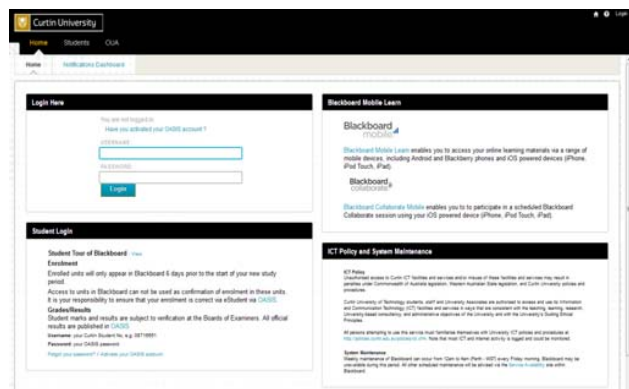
Curtin University

Home Students OUA

Home Notifications Dashboard

Login Here

You are not logged in.
Have you activated your OASIS account?

USERNAME

PASSWORD

Login

Student Login

Student Tour of Blackboard View

Enrolment
Enrolled units will only appear in Blackboard 6 days prior to the start of your new study period.
Access to units in Blackboard can not be used as confirmation of enrolment in these units. It is your responsibility to ensure that your enrolment is correct via eStudent via OASIS.

Grades/Results
Student marks and results are subject to verification at the Boards of Examiners. All official results are published in OASIS.

Username: your Curtin Student No. e.g. 98718881
Password: your OASIS password

Forgot your password? / Activate your OASIS account

Blackboard Mobile Learn

Blackboard mobile

Blackboard Mobile Learn enables you to access your online learning materials via a range of mobile devices, including Android and Blackberry phones and iOS powered devices (iPhone, iPod Touch, iPad).

Blackboard collaborate

Blackboard Collaborate Mobile enables you to to participate in a scheduled Blackboard Collaborate session using your iOS powered device (iPhone, iPod Touch, iPad).

ICT Policy and System Maintenance

ICT Policy
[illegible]

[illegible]

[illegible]

System Maintenance
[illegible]